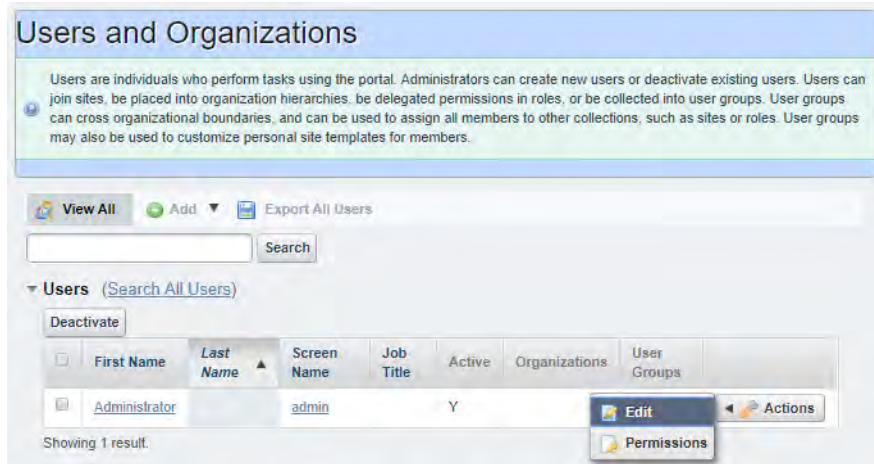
Users and Organizations

Users are individuals who perform tasks using the portal. Administrators can create new users or deactivate existing users. Users can join sites, be placed into organization hierarchies, be delegated permissions in roles, or be collected into user groups. User groups can cross organizational boundaries, and can be used to assign all members to other collections, such as sites or roles. User groups may also be used to customize personal site templates for members.

View All Add ▼ Export All Users

Search

▾ Users (Search All Users)

Deactivate

| | First Name | Last Name ▲ | Screen Name | Job Title | Active | Organizations | User Groups | |
|---|---|---|---|---|---|---|---|---|
| | Administrator | | admin | | Y | | | Actions |

Edit
Permissions

Showing 1 result.